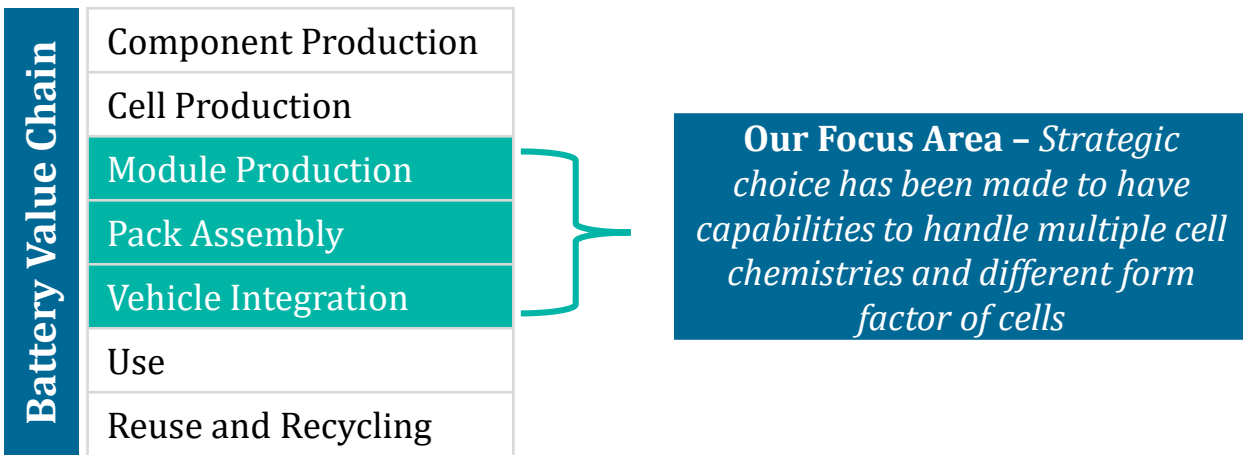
Battery Value Chain

Component Production
Cell Production
Module Production
Pack Assembly
Vehicle Integration
Use
Reuse and Recycling

**Our Focus Area** – *Strategic choice has been made to have capabilities to handle multiple cell chemistries and different form factor of cells*